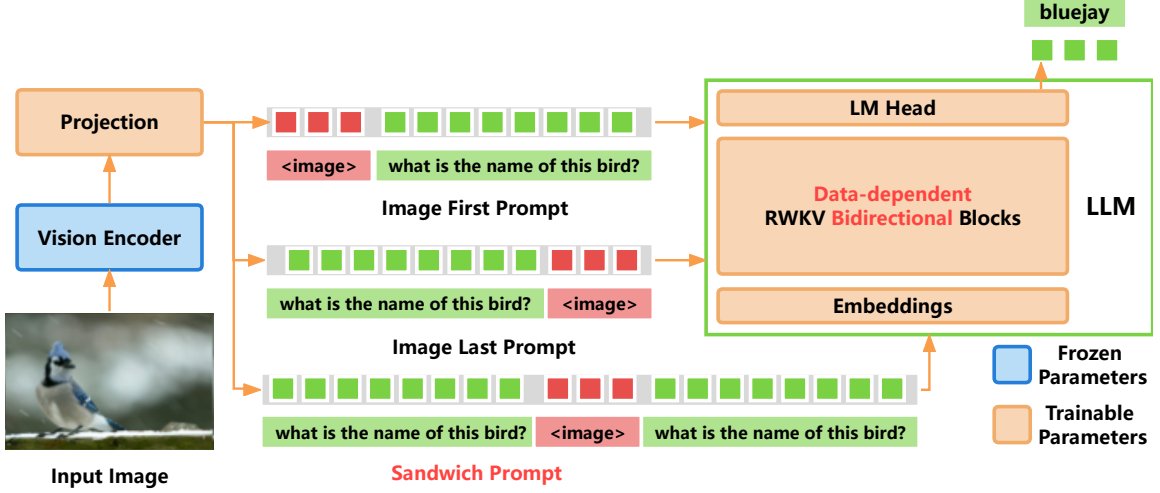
bluejay

Projection

<image> what is the name of this bird?

Image First Prompt

LM Head

Data-dependent RWKV Bidirectional Blocks

LLM

Vision Encoder

what is the name of this bird? <image>

Image Last Prompt

Embeddings

Frozen Parameters

Trainable Parameters

what is the name of this bird? <image> what is the name of this bird?

Input Image

Sandwich Prompt